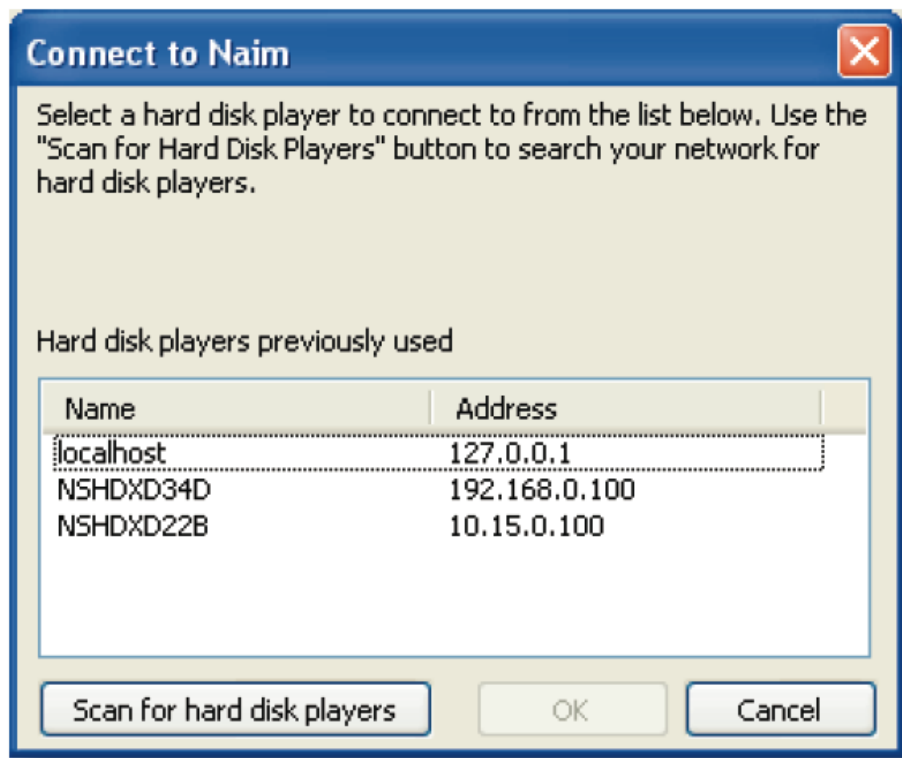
Connect to Naim

Select a hard disk player to connect to from the list below. Use the "Scan for Hard Disk Players" button to search your network for hard disk players.

Hard disk players previously used

| Name | Address |
|---|---|
| localhost | 127.0.0.1 |
| NSHDXD34D | 192.168.0.100 |
| NSHDXD22B | 10.15.0.100 |

Scan for hard disk players

OK

Cancel